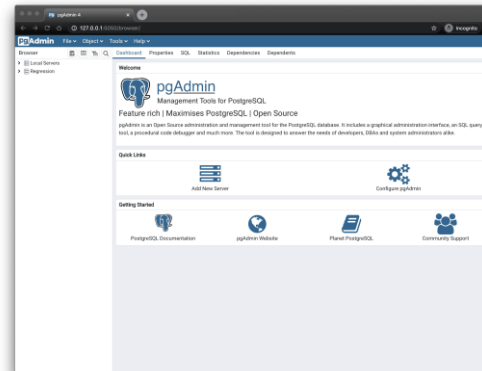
pgAdmin 4

127.0.0.1:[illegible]/browser/

Incognito

pgAdmin File Object Tools Help

Browser

Dashboard Properties SQL Statistics Dependencies Dependents

Local Servers
Regression

Welcome

pgAdmin

Management Tools for PostgreSQL

Feature rich | Maximises PostgreSQL | Open Source

pgAdmin is an Open Source administration and management tool for the PostgreSQL database. It includes a graphical administration interface, an SQL query tool, a procedural code debugger and much more. The tool is designed to answer the needs of developers, DBAs and system administrators alike.

Quick Links

Add New Server

Configure pgAdmin

Getting Started

PostgreSQL Documentation

pgAdmin Website

Planet PostgreSQL

Community Support